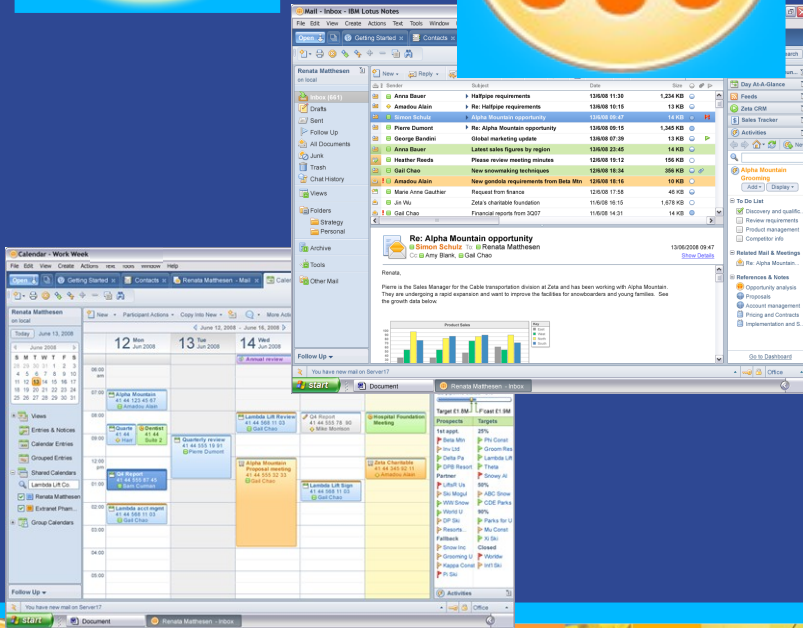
Mail - Inbox - IBM Lotus Notes
File Edit View Create Actions Text Tools Window
Open
Getting Started
Contacts
Renata Matthesen
on local
Inbox (441)
Drafts
Sent
Follow Up
All Documents
Junk
Trash
Chat History
Views
Folders
Strategy
Personal
Archive
Tools
Other Mail
Follow Up
New
Reply
Sender
Subject
Date
Size

| Sender | Subject | Date | Size |
|---|---|---|---|
| Anna Bauer | Halfpipe requirements | 13/6/08 11:30 | 1,234 KB |
| Amadou Alain | Re: Halfpipe requirements | 13/6/08 10:15 | 13 KB |
| Simon Schulz | Alpha Mountain opportunity | 13/6/08 09:47 | 14 KB |
| Pierre Dumont | Re: Alpha Mountain opportunity | 13/6/08 09:15 | 1,345 KB |
| George Bandini | Global marketing update | 13/6/08 07:39 | 13 KB |
| Anna Bauer | Latest sales figures by region | 13/6/08 23:45 | 14 KB |
| Heather Reeds | Please review meeting minutes | 12/6/08 19:12 | 156 KB |
| Gail Chao | New snowmaking techniques | 12/6/08 18:34 | 356 KB |
| Amadou Alain | New gondola requirements from Beta Mtn | 12/6/08 18:16 | 10 KB |
| Marie Anne Gauthier | Request from finance | 12/6/08 17:58 | 46 KB |
| Jin Wu | Zeta's charitable foundation | 11/6/08 16:15 | 1,678 KB |
| Gail Chao | Financial reports from 3Q07 | 11/6/08 14:31 | 14 KB |

Re: Alpha Mountain opportunity
Simon Schulz To Renata Matthesen
Cc Amy Blank, Gail Chao
13/06/2008 09:47
Show Details
Renata,
Pierre is the Sales Manager for the Cable transportation division at Zeta and has been working with Alpha Mountain. They are undergoing a rapid expansion and want to improve the facilities for snowboarders and young families. See the growth data below.
Product Sales
Day At-A-Glance
Feeds
Zeta CRM
Sales Tracker
Activities
Alpha Mountain Grooming
Add
Display
To Do List
Discovery and qualific...
Review requirements
Product management
Competitor info
Related Mail & Meetings
Re: Alpha Mountain...
References & Notes
Opportunity analysis
Proposals
Account management
Pricing and Contracts
Implementation and S...
Go to Dashboard
You have new mail on Server17
Office
Calendar - Work Week
File Edit View Create Actions Text Tools Window Help
Open
Getting Started
Contacts
Renata Matthesen - Mail
Renata Matthesen
on local
Today June 13, 2008
June 2008
S M T W T F S
Views
Entries & Notices
Calendar Entries
Grouped Entries
Shared Calendars
Lambda Lift Co.
Renata Matthesen
Extranet Pharm...
Group Calendars
Follow Up
New
Participant Actions
Copy Into New
More Actions
June 12, 2008 - June 16, 2008
12 Mon Jun 2008
13 Tue Jun 2008
14 Wed Jun 2008
Annual review
06:00 am
07:00
08:00
09:00
10:00
11:00
12:00 pm
01:00
02:00
03:00
04:00
05:00
06:00
Alpha Mountain 41 44 123 45 67 Amadou Alain
Quarte Import
Dentist 41 44 Suite 2
Quarterly review 41 44 555 19 91 Pierre Dumont
Lambda Lift Review 41 44 568 11 03 Gail Chao
Q4 Report 41 44 555 76 90 Mike Morrison
Hospital Foundation Meeting
Q4 Report 41 44 555 87 40 Sam Cudman
Alpha Mountain Proposal meeting 41 44 555 32 33 Gail Chao
Zeta Charitable 41 44 345 52 11 Amadou Alain
Lambda Lift Sign 41 44 568 11 03 Gail Chao
Lambda acct mgmt 41 44 568 11 03 Gail Chao
You have new mail on Server17
start
Document
Renata Matthesen - Inbox
Target £1.8M
Forecast £1.8M
Prospects
Targets
1st appt.
Beta Mtn
Inv Ltd
Delta Pa
DFB Resort
Partner
LiftAR Us
Ski Mogul
WWI Snow
World U
DP Ski
Resorts...
Fallback
Snow Inc
Grooming U
Kappa Const
Fl Ski
20%
Phi Const
Groom Res
Lambda Lift
Theta
Snowy Al
50%
ABC Snow
CDE Parks
90%
Parks for U
Mu Const
Xi Ski
Closed
Worldw
Intl Ski
Activities
Office